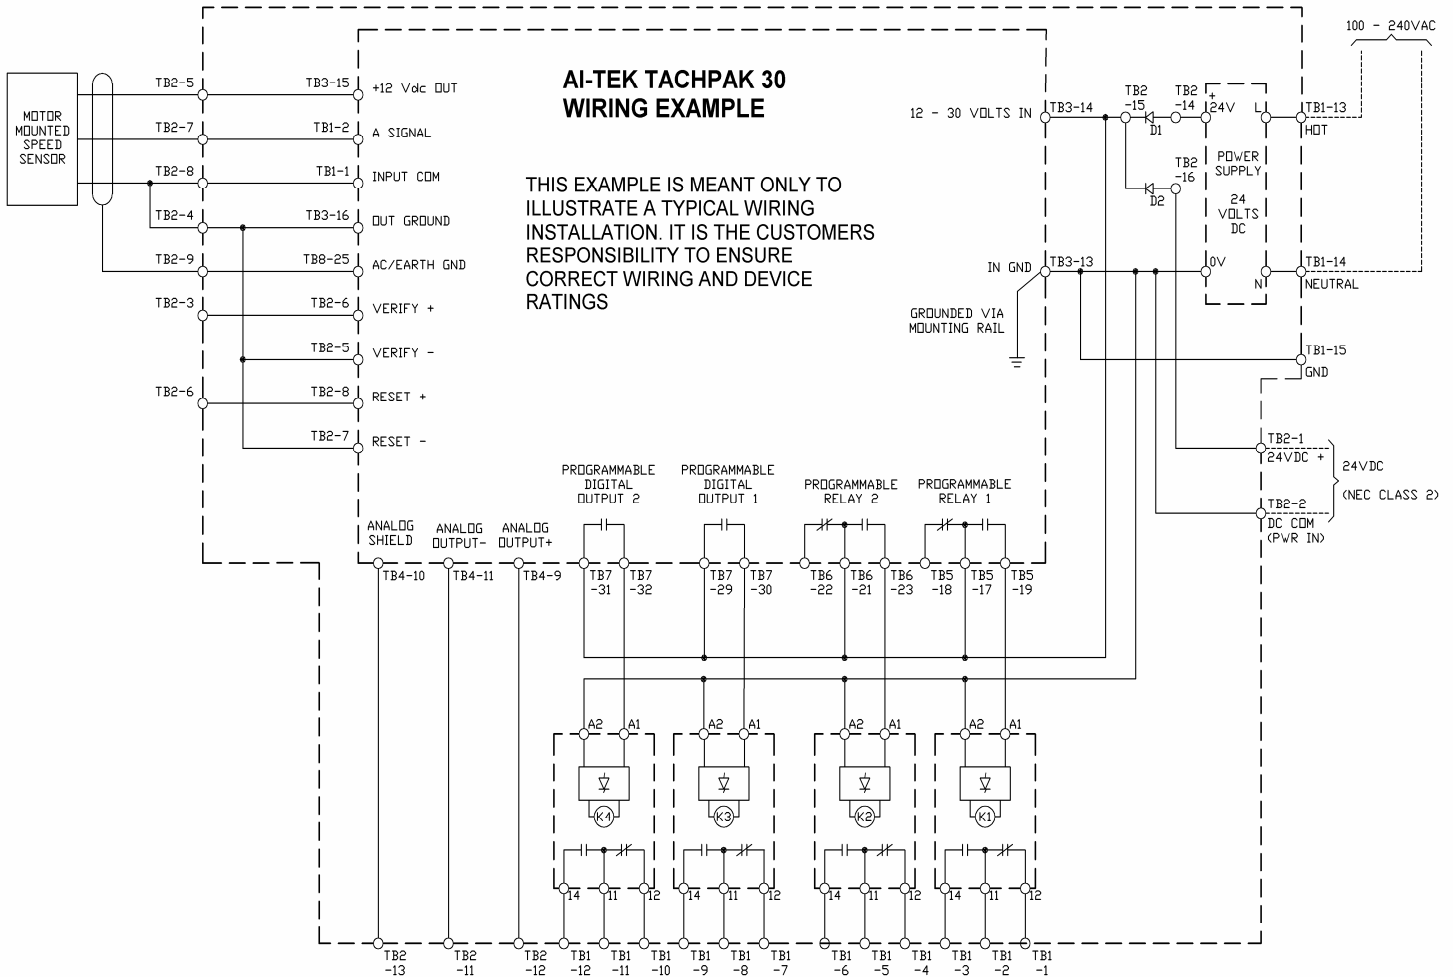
AI-TEK TACHPAK 30
WIRING EXAMPLE

THIS EXAMPLE IS MEANT ONLY TO ILLUSTRATE A TYPICAL WIRING INSTALLATION. IT IS THE CUSTOMERS RESPONSIBILITY TO ENSURE CORRECT WIRING AND DEVICE RATINGS

MOTOR MOUNTED SPEED SENSOR

TB2-5 TB3-15 +12 Vdc OUT
TB2-7 TB1-2 A SIGNAL
TB2-8 TB1-1 INPUT COM
TB2-4 TB3-16 OUT GROUND
TB2-9 TB8-25 AC/EARTH GND
TB2-3 TB2-6 VERIFY +
TB2-5 VERIFY -
TB2-6 TB2-8 RESET +
TB2-7 RESET -

100 - 240VAC
12 - 30 VOLTS IN TB3-14
TB2 -15 D1 TB2 -14 + 24V L TB1-13 HOT
TB2 -16 D2
POWER SUPPLY
24 VOLTS DC
IN GND TB3-13 0V N TB1-14 NEUTRAL
GROUNDED VIA MOUNTING RAIL
TB1-15 GND
TB2-1 24VDC +
TB2-2 DC COM (PWR IN)
24VDC
(NEC CLASS 2)

ANALOG SHIELD
ANALOG OUTPUT-
ANALOG OUTPUT+
PROGRAMMABLE DIGITAL OUTPUT 2
PROGRAMMABLE DIGITAL OUTPUT 1
PROGRAMMABLE RELAY 2
PROGRAMMABLE RELAY 1

TB4-10 TB4-11 TB4-9 TB7 -31 TB7 -32 TB7 -29 TB7 -30 TB6 -22 TB6 -21 TB6 -23 TB5 -18 TB5 -17 TB5 -19

A2 A1 A2 A1 A2 A1 A2 A1
K4 K3 K2 K1
14 11 12 14 11 12 14 11 12 14 11 12

TB2 -13 TB2 -11 TB2 -12 TB1 -12 TB1 -11 TB1 -10 TB1 -9 TB1 -8 TB1 -7 TB1 -6 TB1 -5 TB1 -4 TB1 -3 TB1 -2 TB1 -1